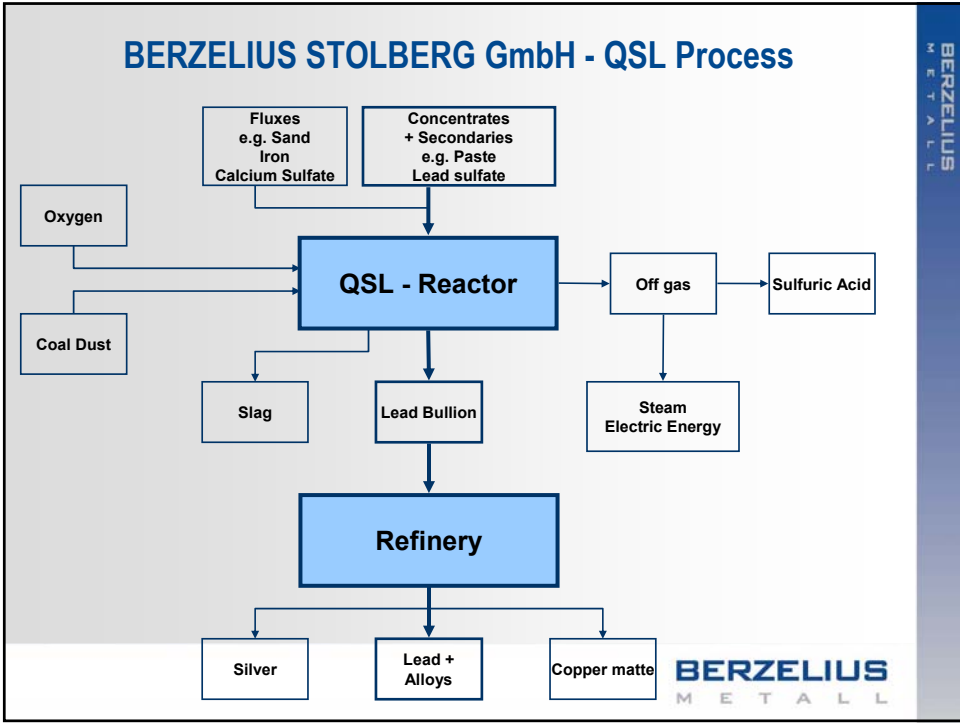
BERZELIUS STOLBERG GmbH - QSL Process

BERZELIUS METALL

Fluxes
e.g. Sand
Iron
Calcium Sulfate

Concentrates
+ Secondaries
e.g. Paste
Lead sulfate

Oxygen

QSL - Reactor

Off gas

Sulfuric Acid

Coal Dust

Slag

Lead Bullion

Steam
Electric Energy

Refinery

Silver

Lead +
Alloys

Copper matte

BERZELIUS
METALL